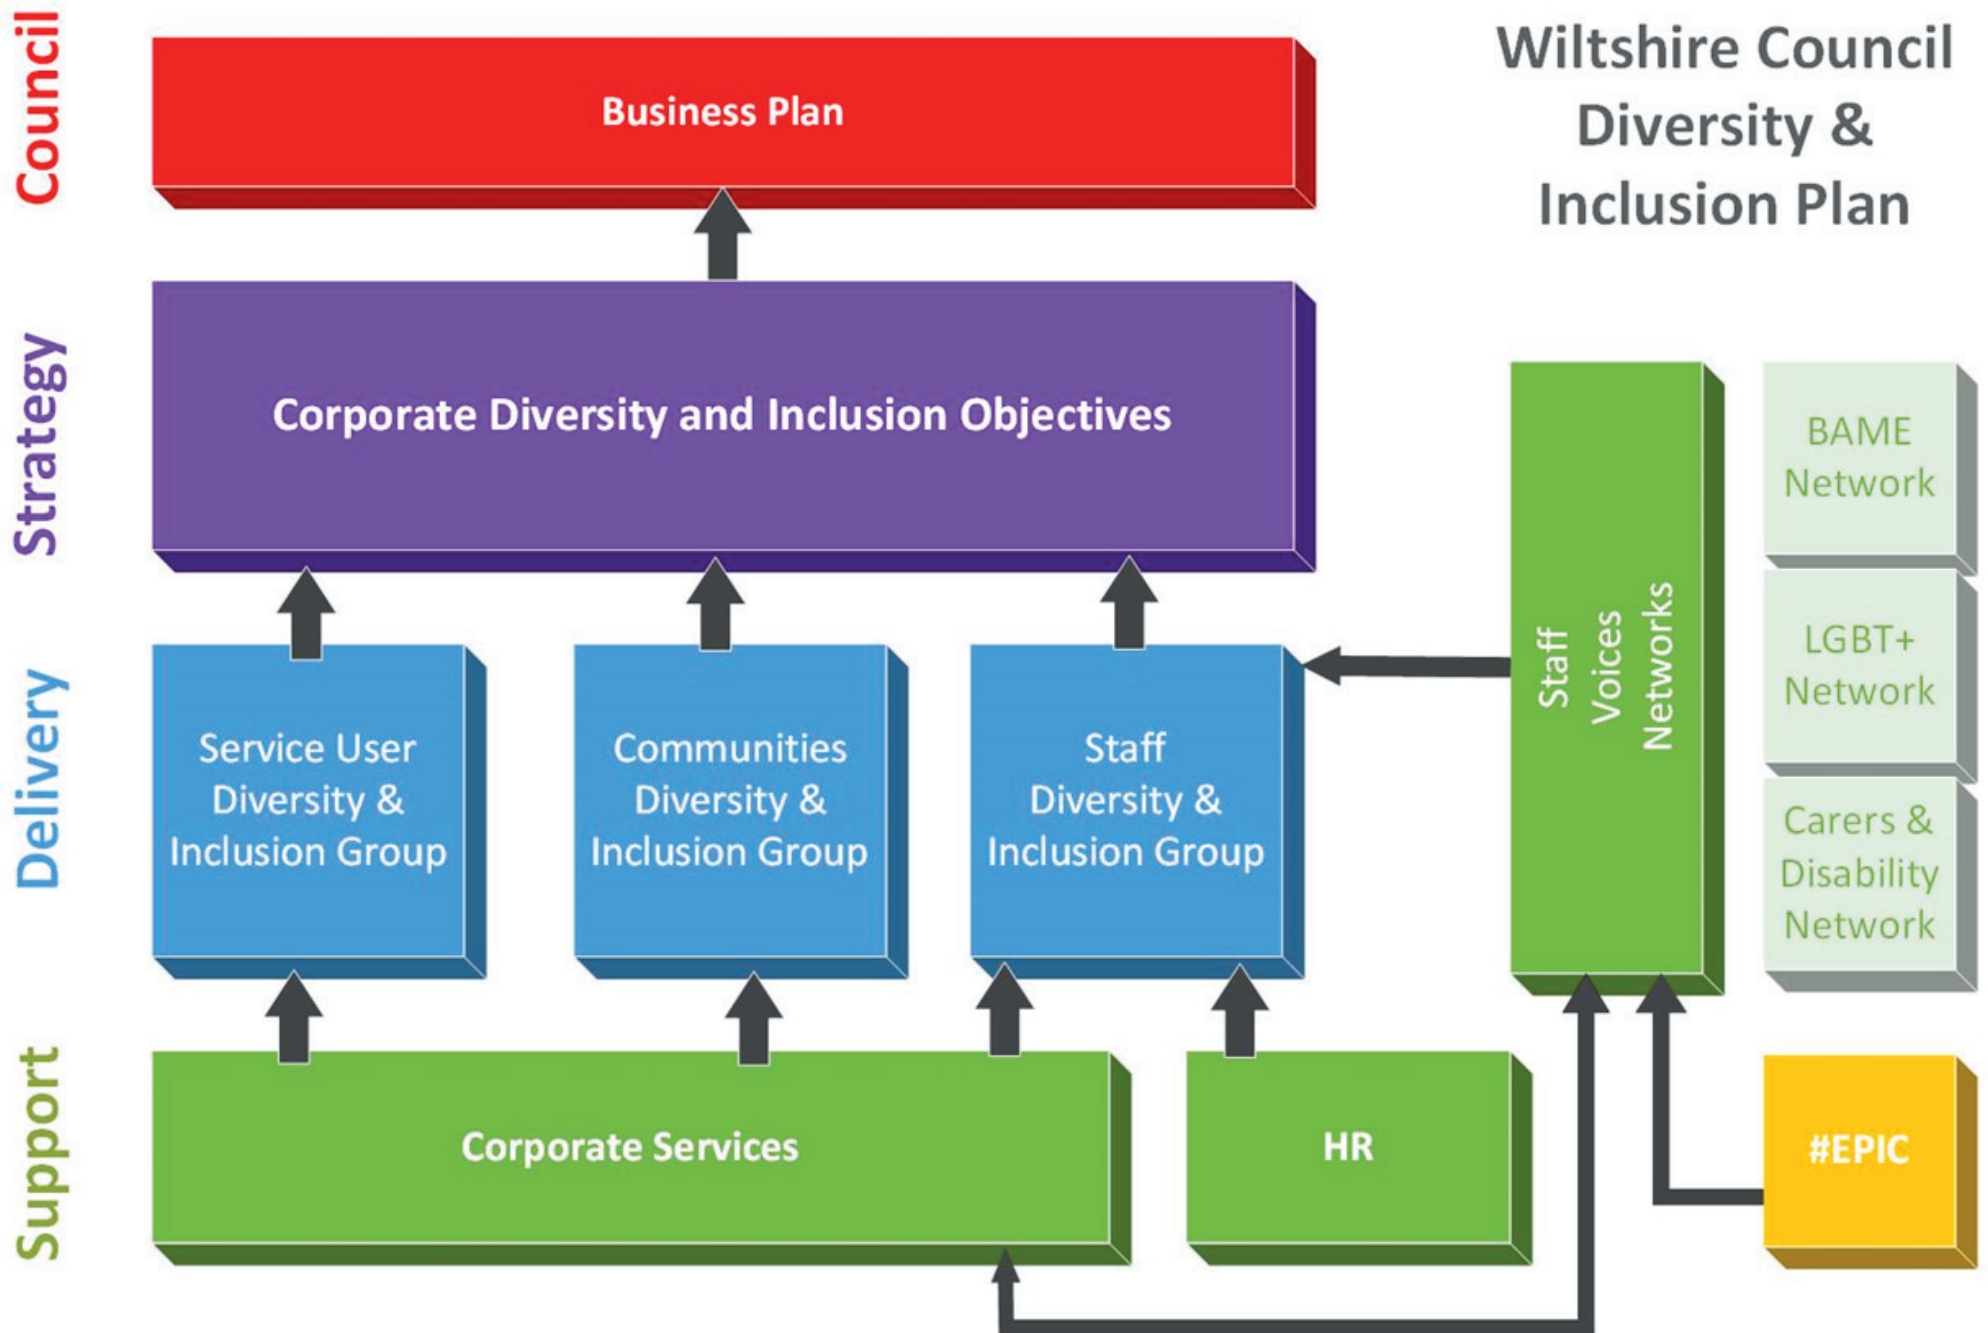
Wiltshire Council Diversity & Inclusion Plan

Council

Business Plan

Strategy

Corporate Diversity and Inclusion Objectives

Delivery

Service User Diversity & Inclusion Group

Communities Diversity & Inclusion Group

Staff Diversity & Inclusion Group

Staff Voices Networks

BAME Network

LGBT+ Network

Carers & Disability Network

Support

Corporate Services

HR

#EPIC